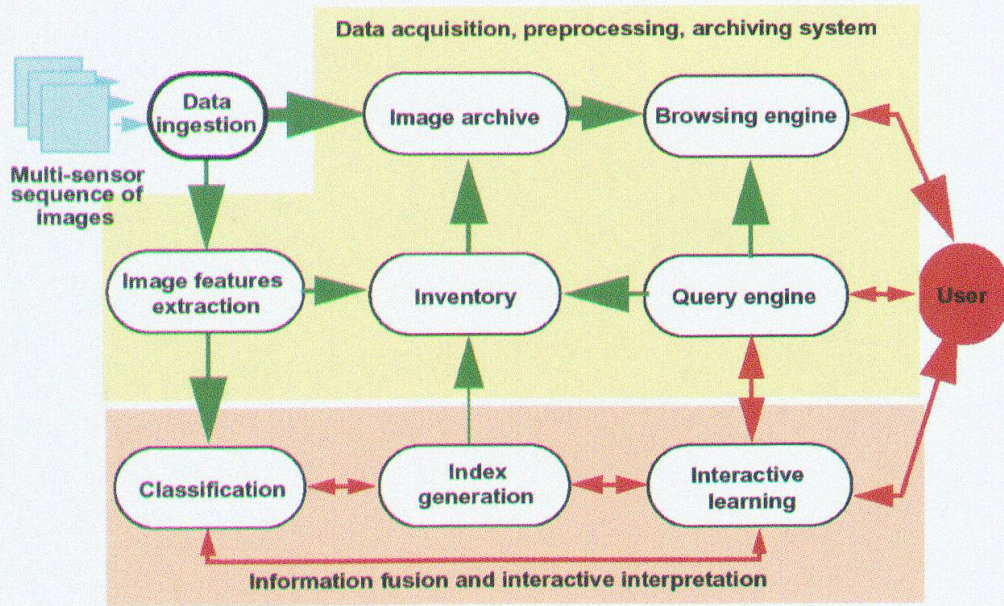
Data acquisition, preprocessing, archiving system

Multi-sensor sequence of images

Data ingestion

Image archive

Browsing engine

Image features extraction

Inventory

Query engine

User

Classification

Index generation

Interactive learning

Information fusion and interactive interpretation